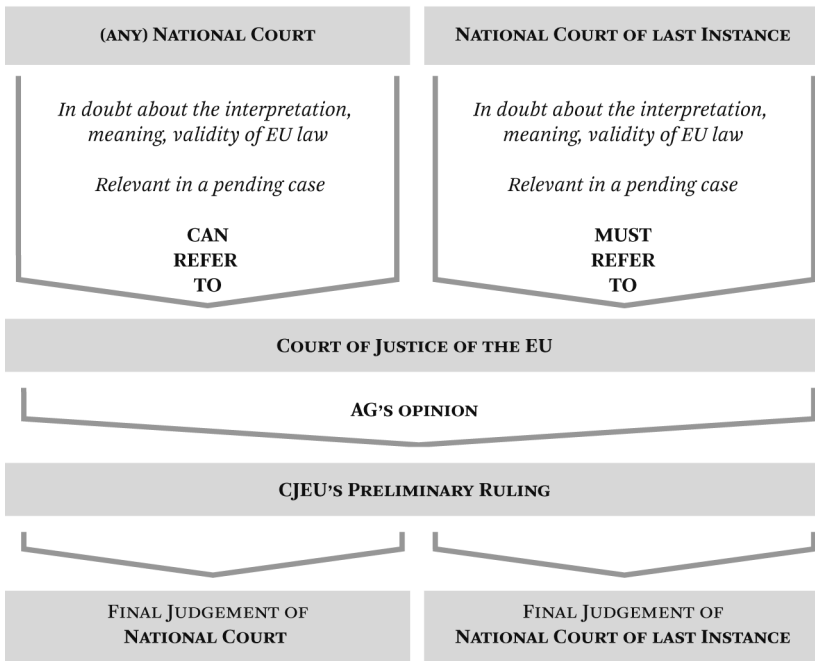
(ANY) NATIONAL COURT

In doubt about the interpretation, meaning, validity of EU law

Relevant in a pending case

CAN
REFER
TO

NATIONAL COURT OF LAST INSTANCE

In doubt about the interpretation, meaning, validity of EU law

Relevant in a pending case

MUST
REFER
TO

COURT OF JUSTICE OF THE EU

AG'S OPINION

CJEU'S PRELIMINARY RULING

FINAL JUDGEMENT OF
NATIONAL COURT

FINAL JUDGEMENT OF
NATIONAL COURT OF LAST INSTANCE